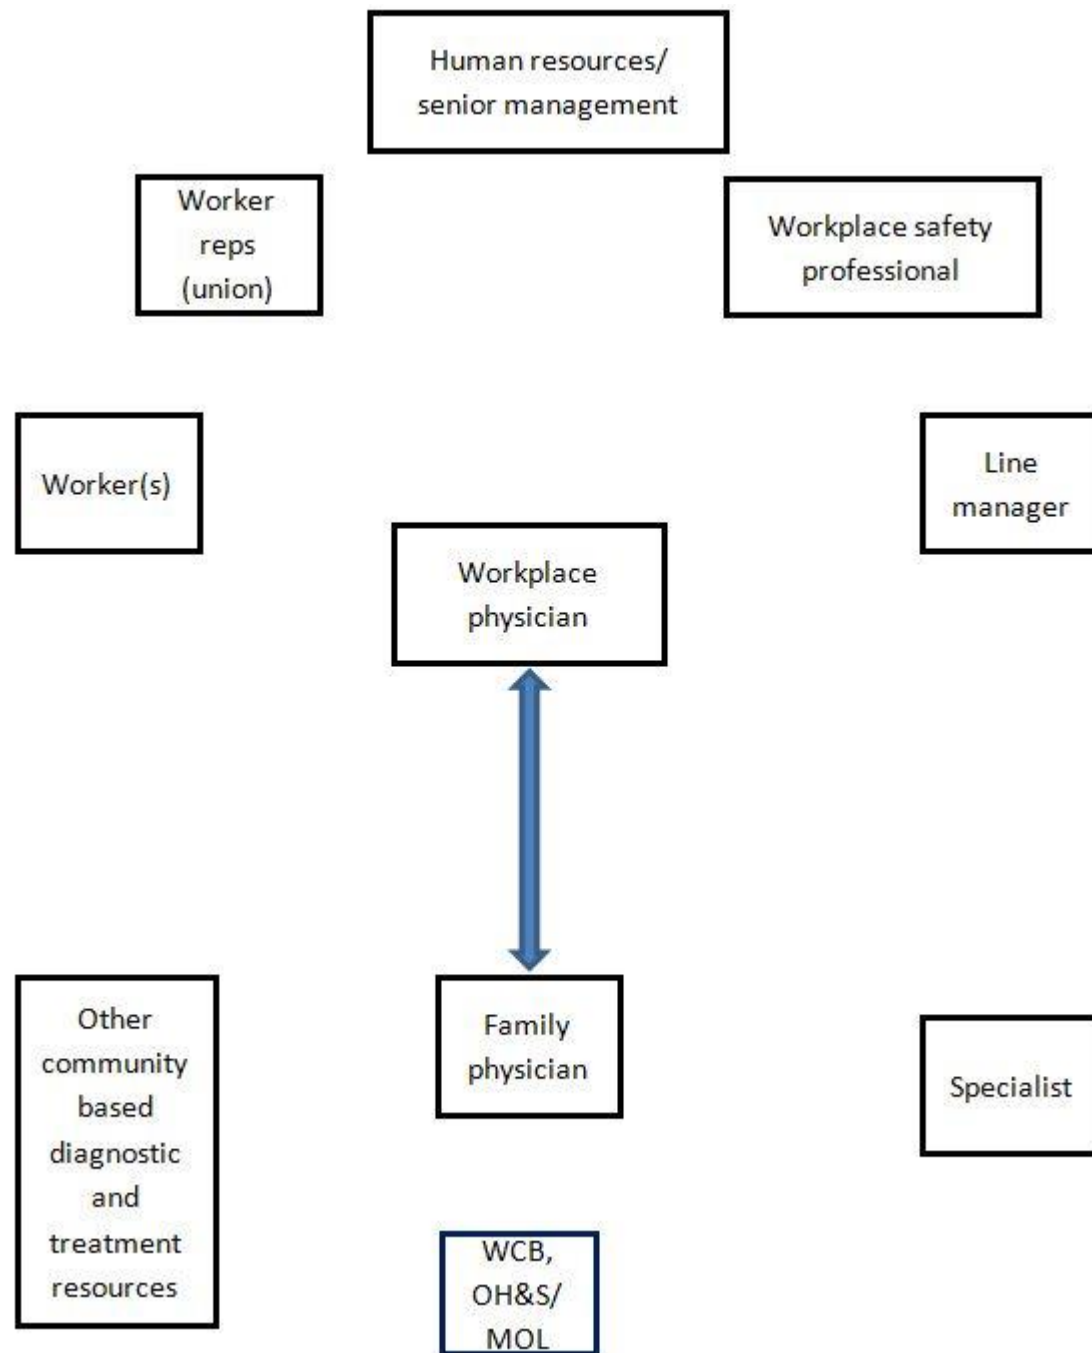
Human resources/ senior management

Worker reps (union)

Workplace safety professional

Worker(s)

Line manager

Workplace physician

Other community based diagnostic and treatment resources

Family physician

Specialist

WCB, OH&S/ MOL